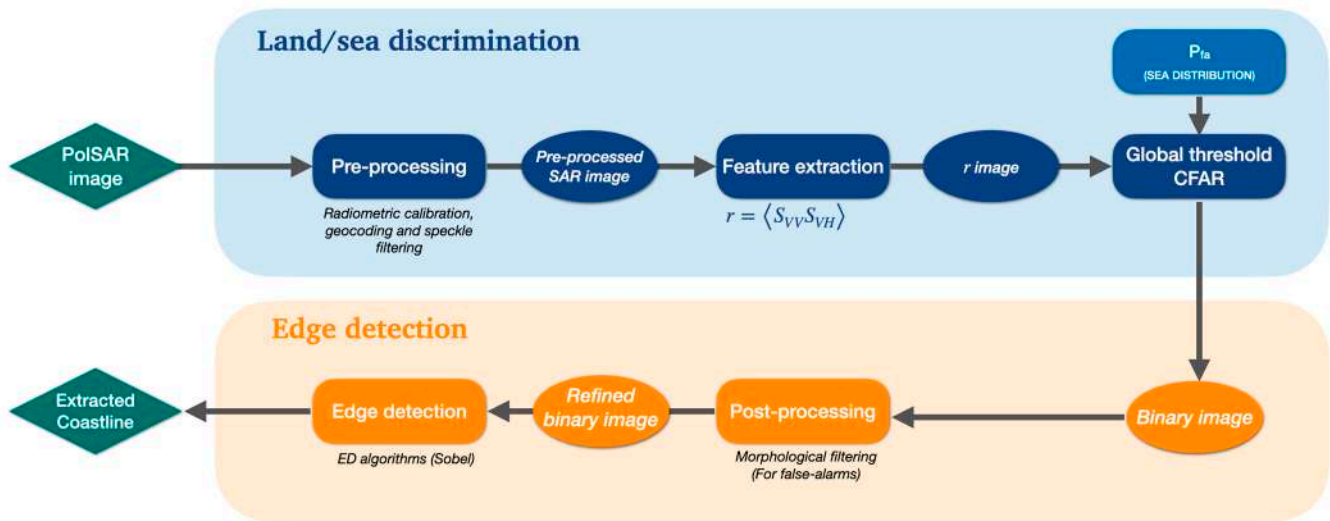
Land/sea discrimination

$P_{fa}$
(SEA DISTRIBUTION)

PolSAR image

Pre-processing

Radiometric calibration, geocoding and speckle filtering

Pre-processed SAR image

Feature extraction

$r = \langle S_{VV} S_{VH} \rangle$

r image

Global threshold CFAR

Edge detection

Extracted Coastline

Edge detection

ED algorithms (Sobel)

Refined binary image

Post-processing

Morphological filtering (For false-alarms)

Binary image